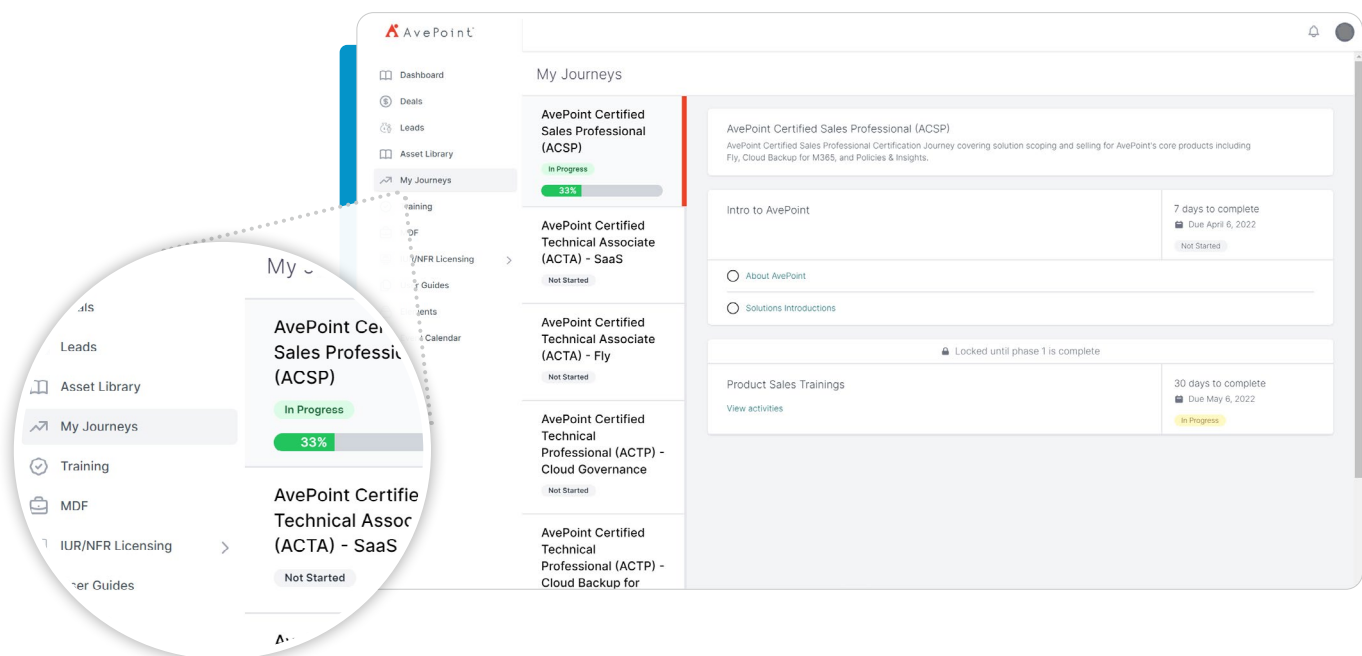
AvePoint

Dashboard
Deals
Leads
Asset Library
My Journeys
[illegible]aining
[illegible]DF
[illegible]/NFR Licensing
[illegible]r Guides
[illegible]ents
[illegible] Calendar

My Journeys

AvePoint Certified Sales Professional (ACSP)
In Progress
33%

AvePoint Certified Technical Associate (ACTA) - SaaS
Not Started

AvePoint Certified Technical Associate (ACTA) - Fly
Not Started

AvePoint Certified Technical Professional (ACTP) - Cloud Governance
Not Started

AvePoint Certified Technical Professional (ACTP) - Cloud Backup for

AvePoint Certified Sales Professional (ACSP)
AvePoint Certified Sales Professional Certification Journey covering solution scoping and selling for AvePoint's core products including Fly, Cloud Backup for M365, and Policies & Insights.

Intro to AvePoint
7 days to complete
Due April 6, 2022
Not Started

About AvePoint
Solutions Introductions

Locked until phase 1 is complete

Product Sales Trainings
View activities
30 days to complete
Due May 6, 2022
In Progress

My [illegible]
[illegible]als
Leads
Asset Library
My Journeys
Training
MDF
IUR/NFR Licensing
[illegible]er Guides

AvePoint Ce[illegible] Sales Professi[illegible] (ACSP)
In Progress
33%

AvePoint Certifie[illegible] Technical Assoc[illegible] (ACTA) - SaaS
Not Started

A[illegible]